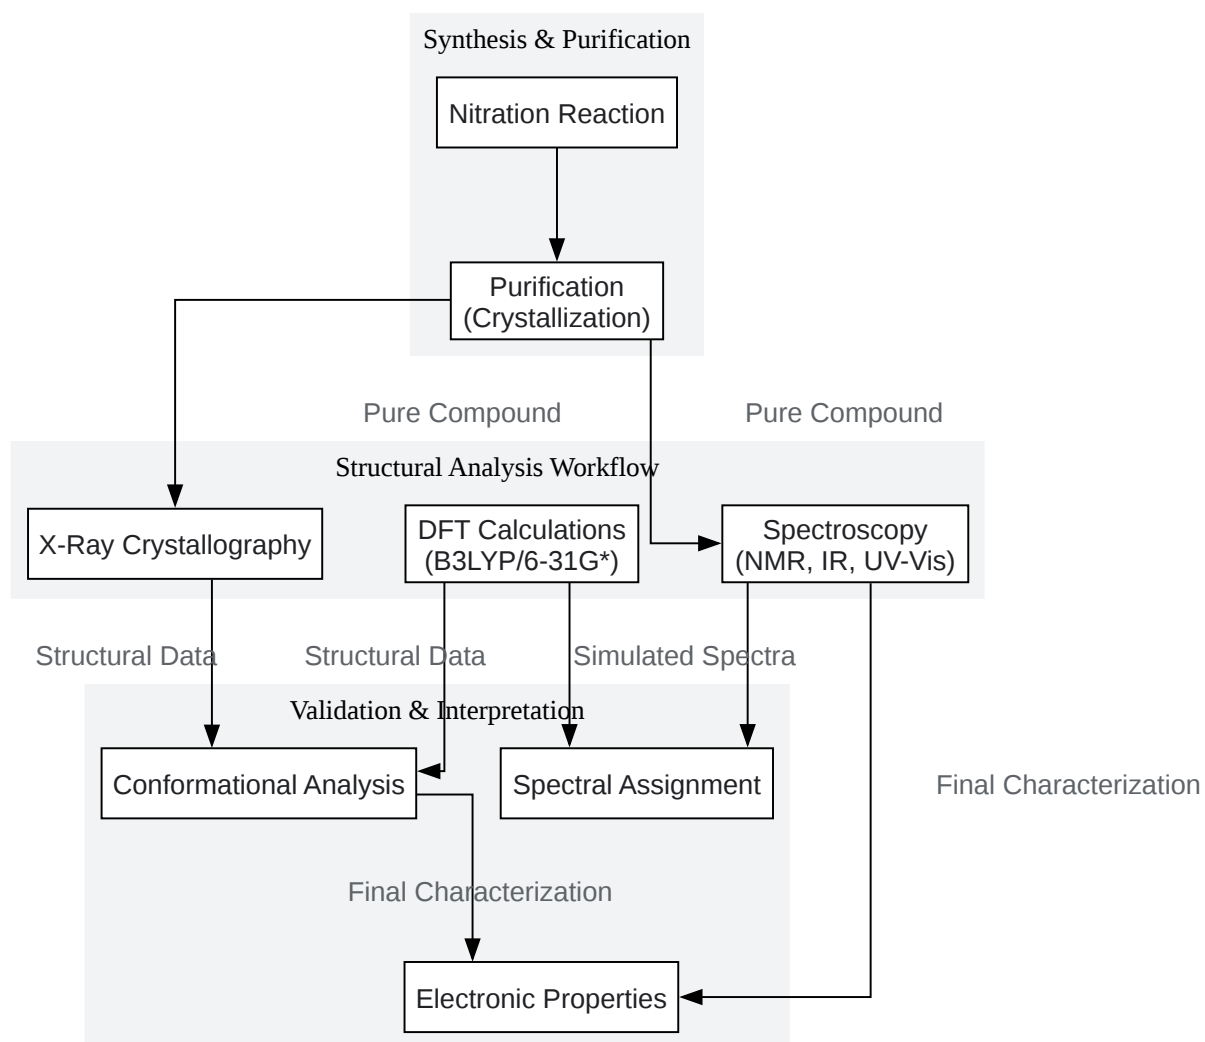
Synthesis & Purification

Nitration Reaction

Purification (Crystallization)

Pure Compound

Pure Compound

Structural Analysis Workflow

X-Ray Crystallography

DFT Calculations (B3LYP/6-31G*)

Spectroscopy (NMR, IR, UV-Vis)

Structural Data

Structural Data

Simulated Spectra

Validation & Interpretation

Conformational Analysis

Spectral Assignment

Final Characterization

Final Characterization

Electronic Properties